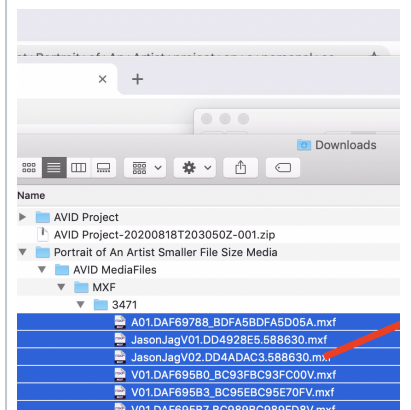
× +

Downloads

Name

AVID Project

AVID Project-20200818T203050Z-001.zip

Portrait of An Artist Smaller File Size Media

AVID MediaFiles

MXF

3471

A01.DAF69788_BDFA5BDFA5D05A.mxf

JasonJagV01.DD4928E5.588630.mxf

JasonJagV02.DD4ADAC3.588630.mxf

V01.DAF695B0_BC93FBC93FC00V.mxf

V01.DAF695B3_BC95EBC95E70FV.mxf

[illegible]